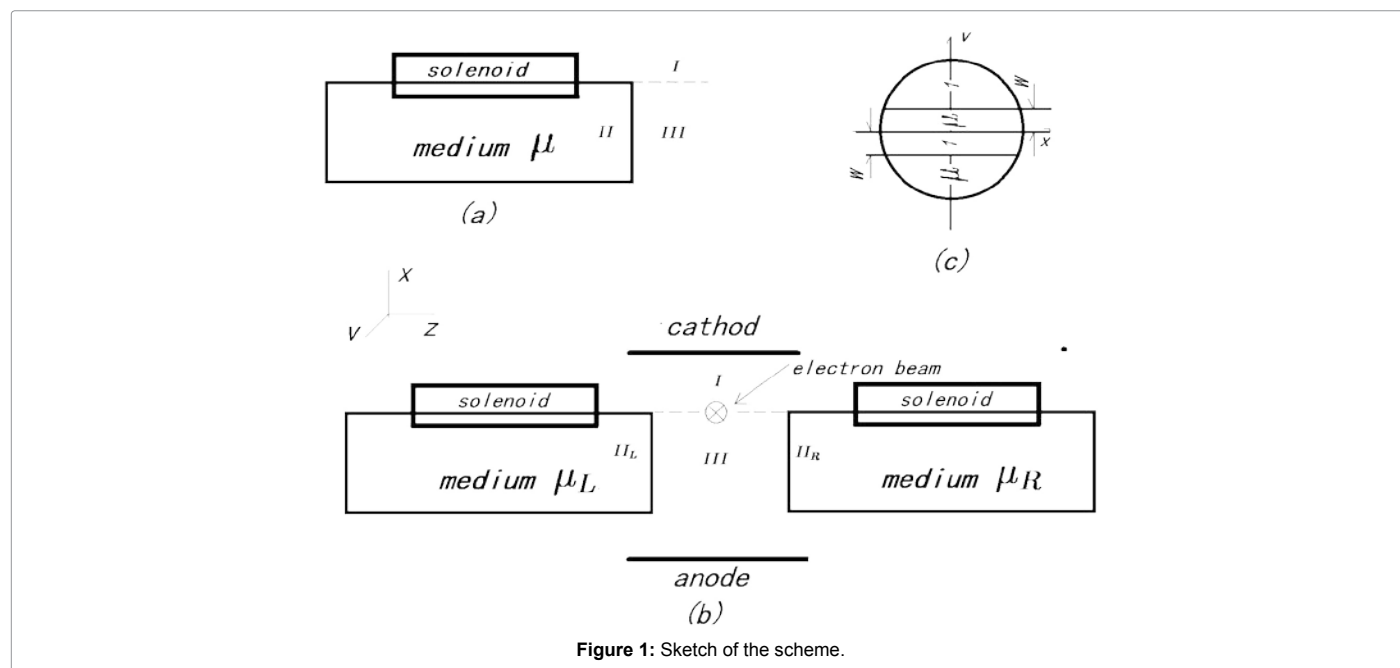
solenoid

I

medium $\mu$

II

III

(a)

V

W

1

$\mu$

1

X

W

$\mu$

(c)

X

V

Z

cathod

electron beam

I

solenoid

solenoid

$II_L$

III

$II_R$

medium $\mu_L$

medium $\mu_R$

anode

(b)

Figure 1: Sketch of the scheme.